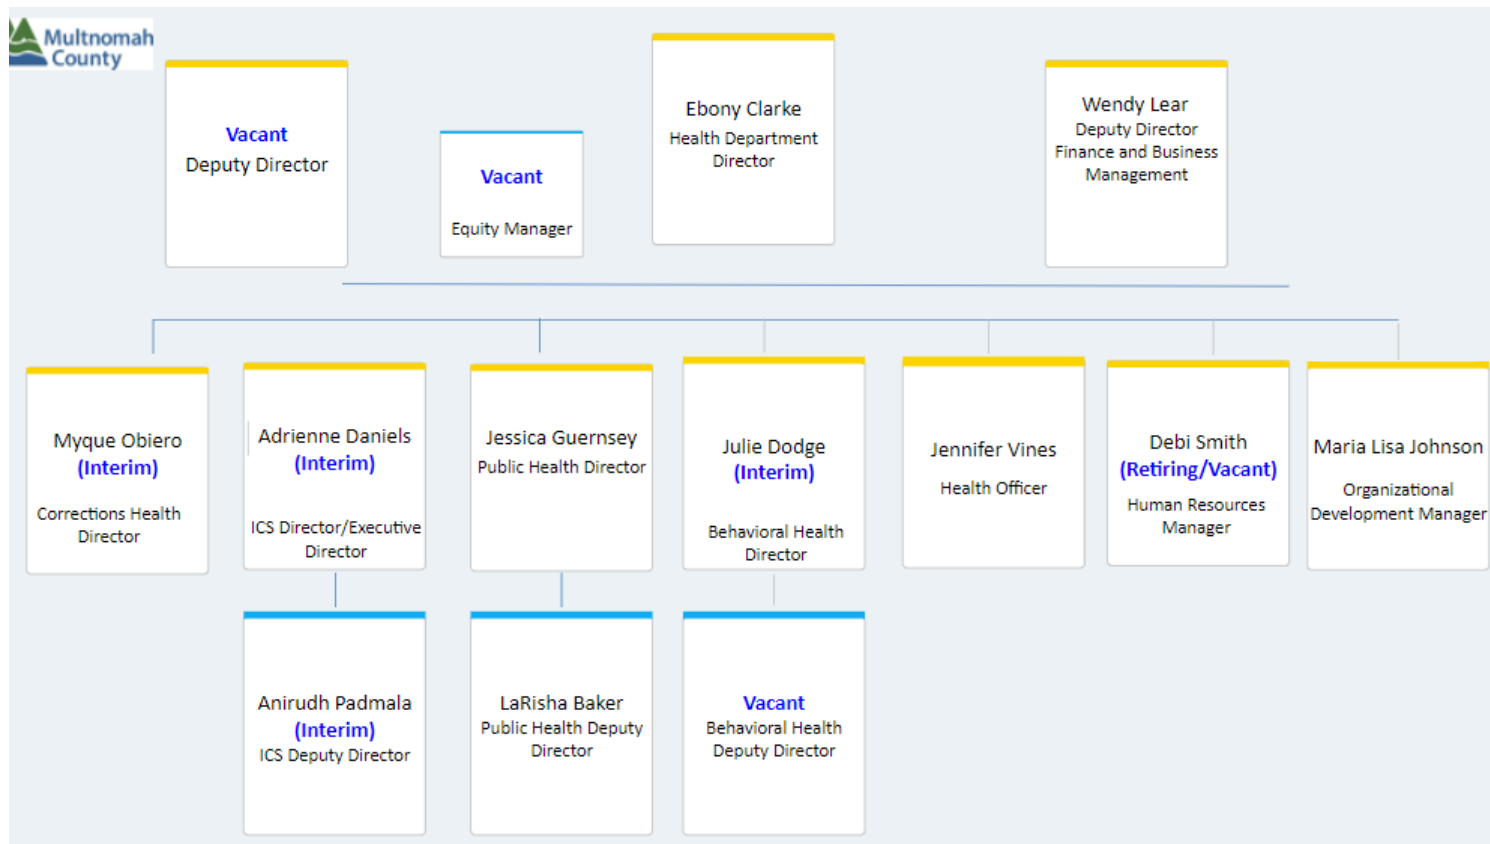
Multnomah County

Vacant
Deputy Director

Vacant
Equity Manager

Ebony Clarke
Health Department Director

Wendy Lear
Deputy Director
Finance and Business Management

Myque Obiero
(Interim)
Corrections Health Director

Adrienne Daniels
(Interim)
ICS Director/Executive Director

Jessica Guernsey
Public Health Director

Julie Dodge
(Interim)
Behavioral Health Director

Jennifer Vines
Health Officer

Debi Smith
(Retiring/Vacant)
Human Resources Manager

Maria Lisa Johnson
Organizational Development Manager

Anirudh Padmala
(Interim)
ICS Deputy Director

LaRisha Baker
Public Health Deputy Director

Vacant
Behavioral Health Deputy Director